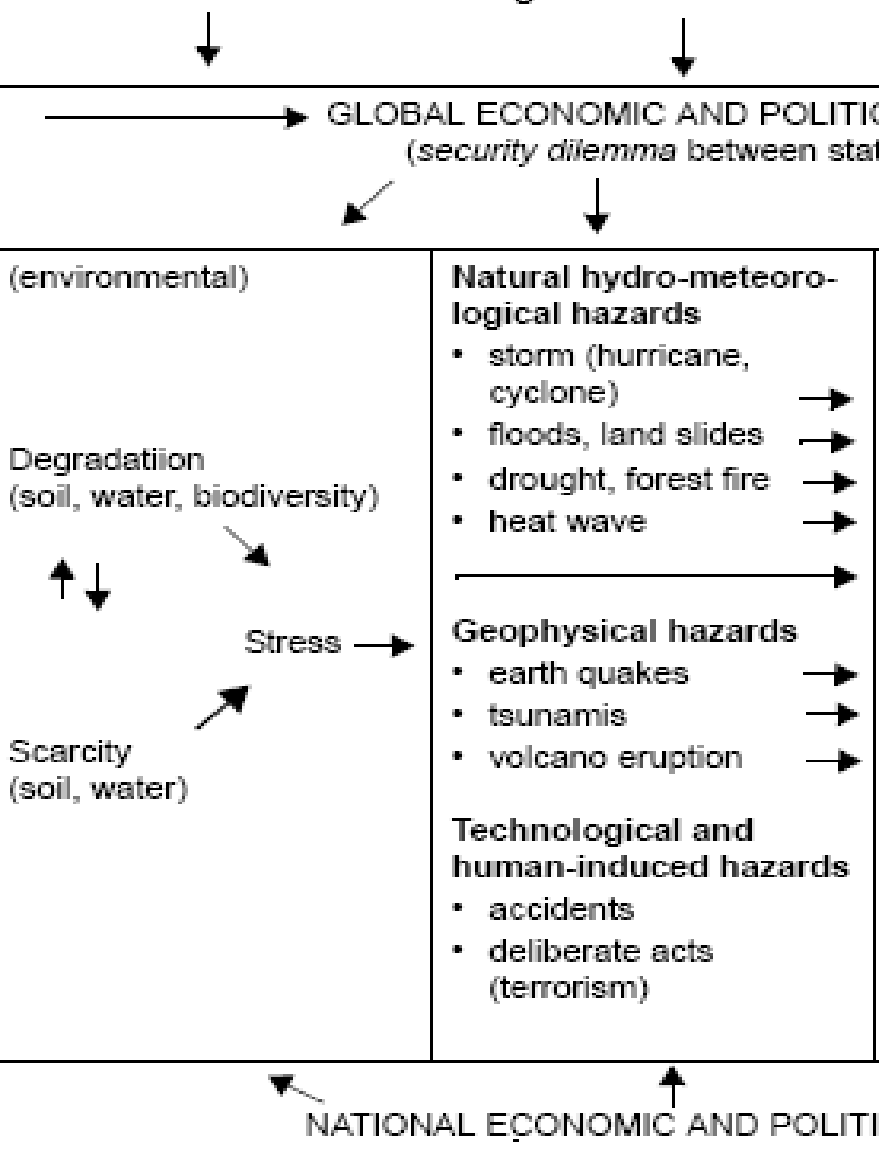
GLOBAL ECONOMIC AND POLITI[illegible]
(security dilemma between stat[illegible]

(environmental)

Degradatiion
(soil, water, biodiversity)

Stress

Scarcity
(soil, water)

Natural hydro-meteorological hazards
• storm (hurricane, cyclone)
• floods, land slides
• drought, forest fire
• heat wave

Geophysical hazards
• earth quakes
• tsunamis
• volcano eruption

Technological and human-induced hazards
• accidents
• deliberate acts (terrorism)

NATIONAL ECONOMIC AND POLITI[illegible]